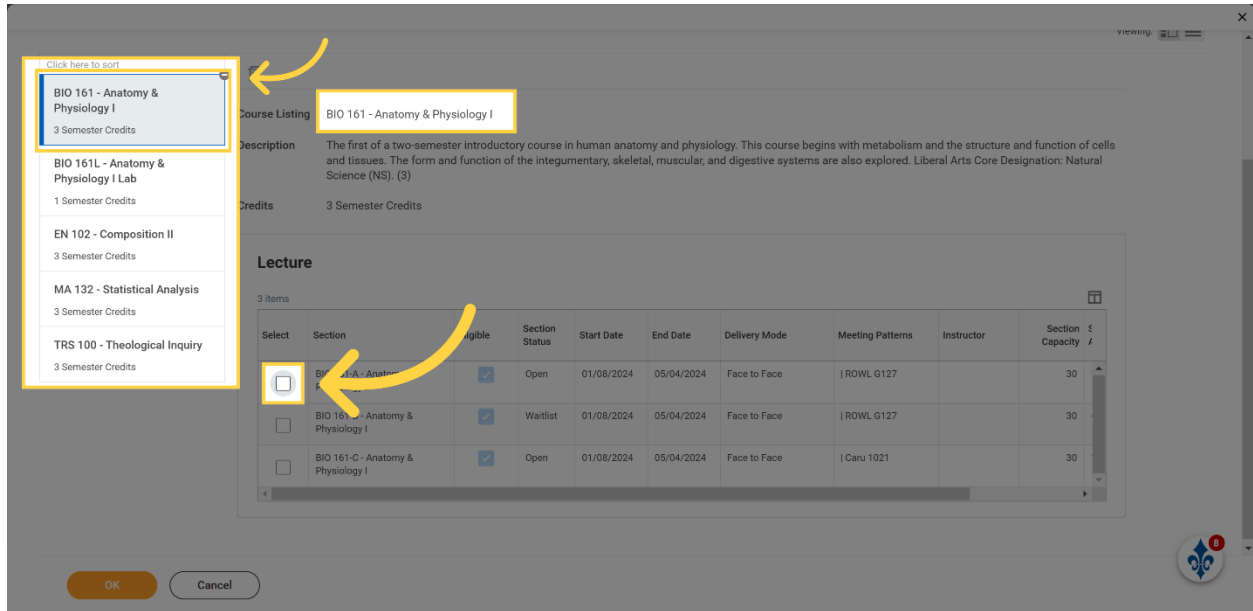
Viewing:

Click here to sort

BIO 161 - Anatomy & Physiology I
3 Semester Credits

BIO 161L - Anatomy & Physiology I Lab
1 Semester Credits

EN 102 - Composition II
3 Semester Credits

MA 132 - Statistical Analysis
3 Semester Credits

TRS 100 - Theological Inquiry
3 Semester Credits

Course Listing BIO 161 - Anatomy & Physiology I

Description The first of a two-semester introductory course in human anatomy and physiology. This course begins with metabolism and the structure and function of cells and tissues. The form and function of the integumentary, skeletal, muscular, and digestive systems are also explored. Liberal Arts Core Designation: Natural Science (NS). (3)

Credits 3 Semester Credits

Lecture

3 items

| Select | Section | Eligible | Section Status | Start Date | End Date | Delivery Mode | Meeting Patterns | Instructor | Section Capacity |
|---|---|---|---|---|---|---|---|---|---|
| | BIO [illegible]-A - Anatomy & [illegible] | | Open | 01/08/2024 | 05/04/2024 | Face to Face | \| ROWL G127 | | 30 |
| | BIO 161-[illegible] - Anatomy & Physiology I | | Waitlist | 01/08/2024 | 05/04/2024 | Face to Face | \| ROWL G127 | | 30 |
| | BIO 161-C - Anatomy & Physiology I | | Open | 01/08/2024 | 05/04/2024 | Face to Face | \| Caru 1021 | | 30 |

OK Cancel

8